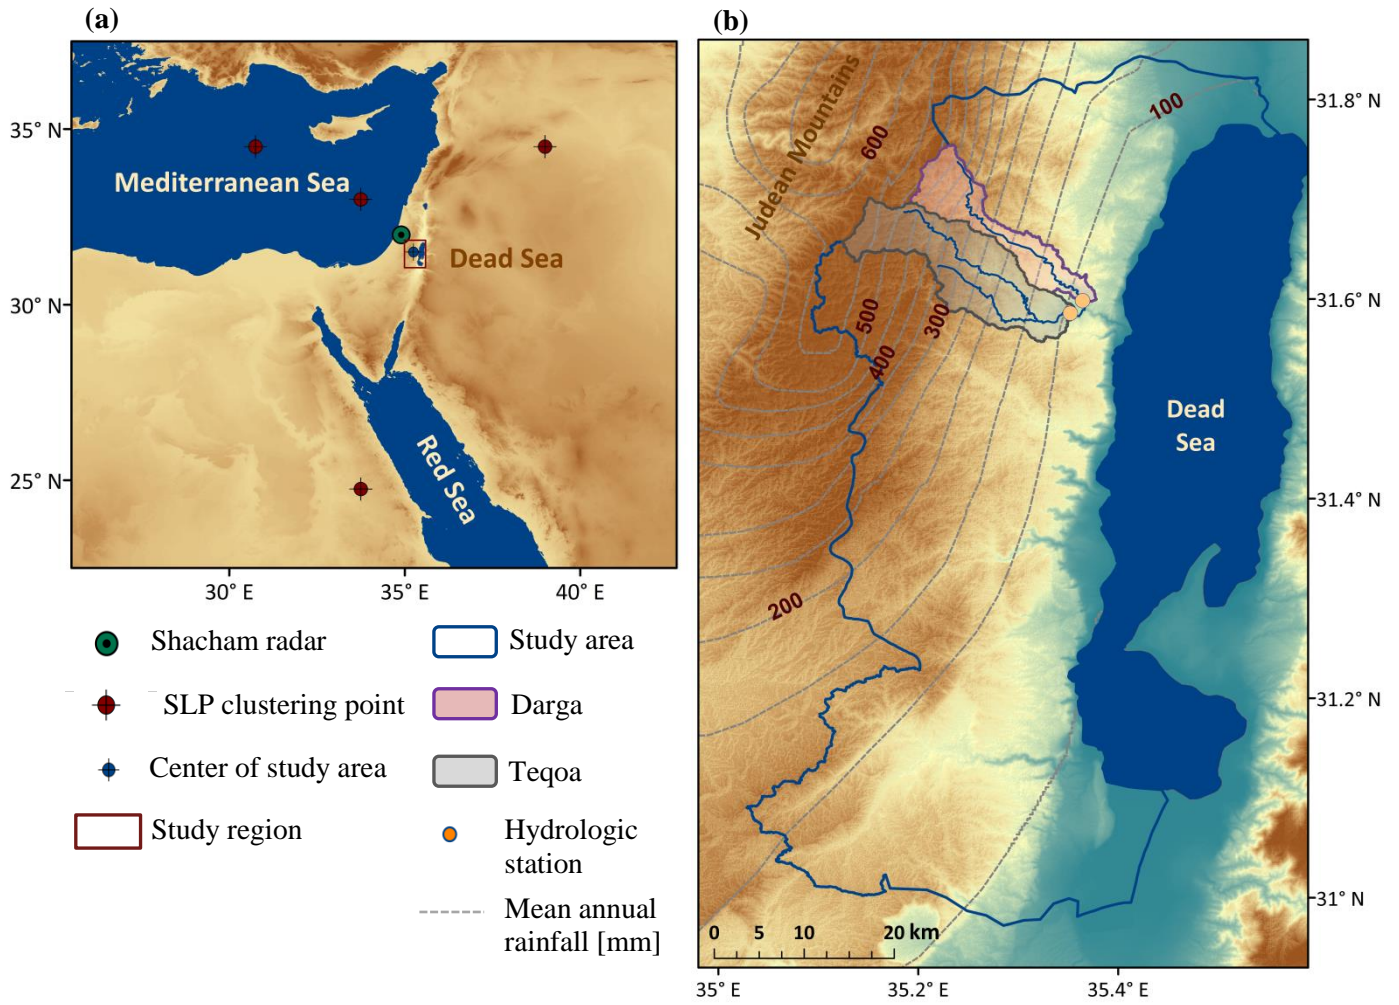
(a)

35° N
30° N
25° N

Mediterranean Sea
Dead Sea
Red Sea

30° E
35° E
40° E

Shacham radar
SLP clustering point
Center of study area
Study region
Study area
Darga
Teqoa
Hydrologic station
Mean annual rainfall [mm]

(b)

Judean Mountains
600
100
500
300
400
200
Dead Sea

31.8° N
31.6° N
31.4° N
31.2° N
31° N

0 5 10 20 km

35° E
35.2° E
35.4° E